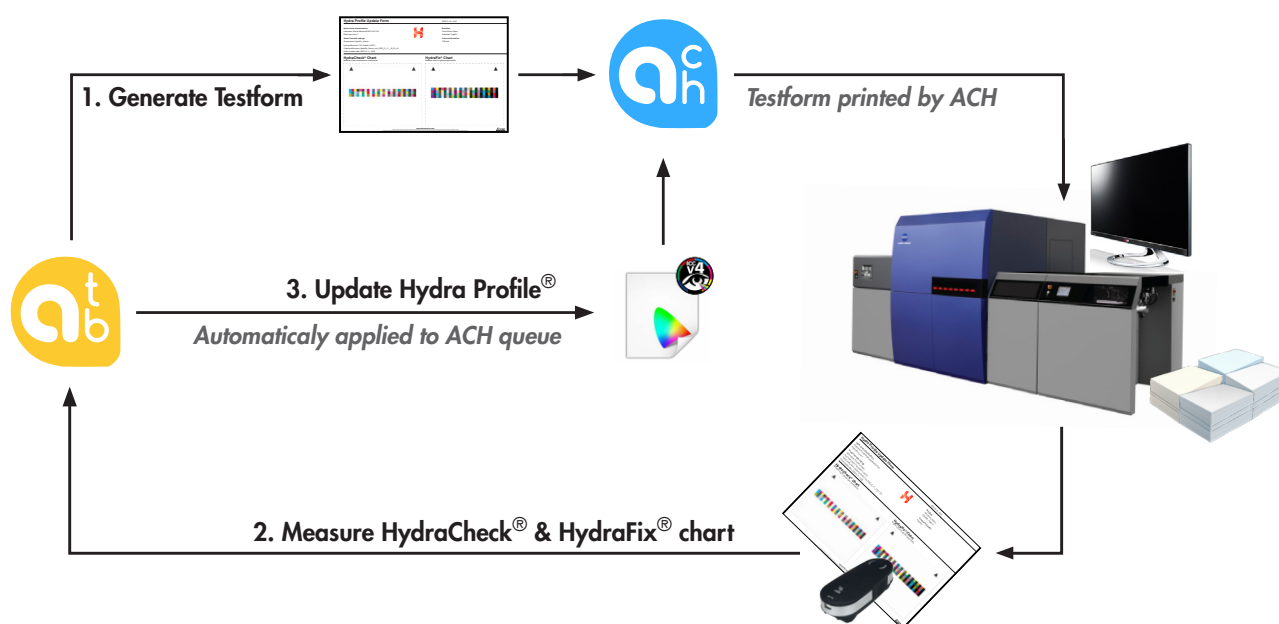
Hydra Profile Update Form

H

HydraCheck® Chart

HydraFix® Chart

1. Generate Testform

a c h

Testform printed by ACH

a t b

3. Update Hydra Profile®

Automaticaly applied to ACH queue

ICC V4

2. Measure HydraCheck® & HydraFix® chart